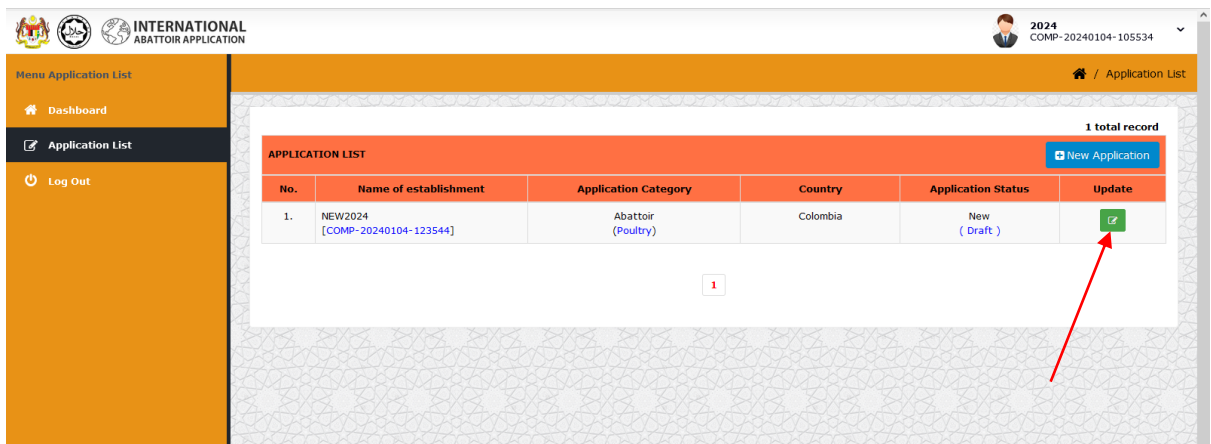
INTERNATIONAL
ABATTOIR APPLICATION

2024
COMP-20240104-105534

Menu Application List

Dashboard

Application List

Log Out

/ Application List

1 total record

APPLICATION LIST

New Application

| No. | Name of establishment | Application Category | Country | Application Status | Update |
|---|---|---|---|---|---|
| 1. | NEW2024 [COMP-20240104-123544] | Abattoir (Poultry) | Colombia | New ( Draft ) | |

1